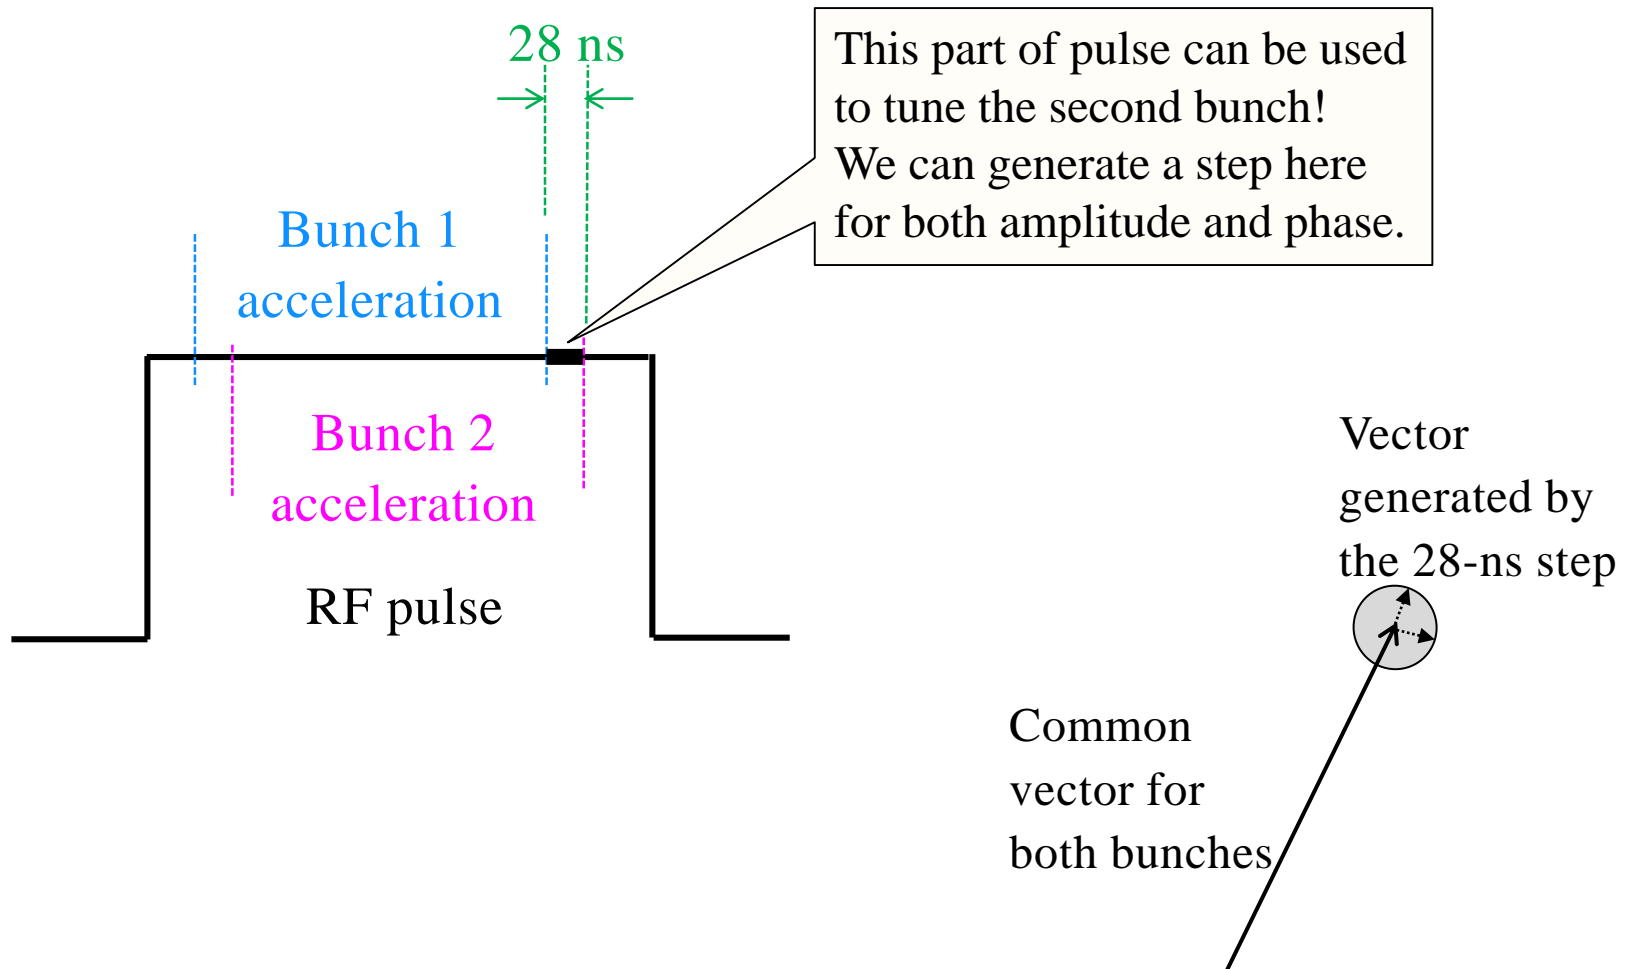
28 ns

This part of pulse can be used to tune the second bunch! We can generate a step here for both amplitude and phase.

Bunch 1 acceleration

Bunch 2 acceleration

RF pulse

Vector generated by the 28-ns step

Common vector for both bunches